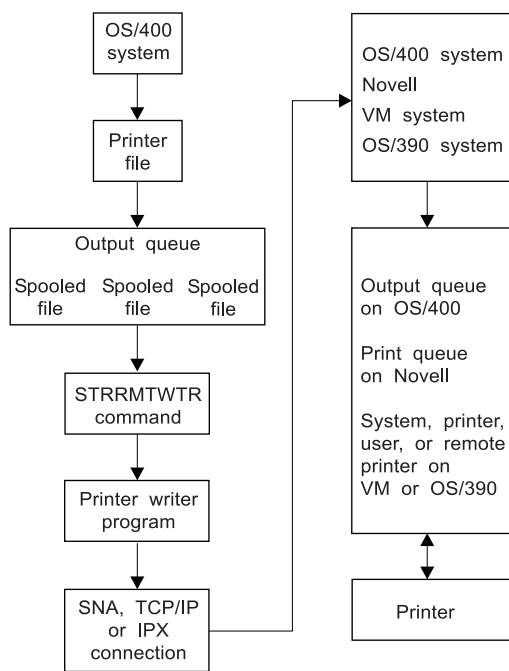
OS/400 system

Printer file

Output queue

Spooled file

Spooled file

Spooled file

STRRMTWTR command

Printer writer program

SNA, TCP/IP or IPX connection

OS/400 system
Novell
VM system
OS/390 system

Output queue on OS/400

Print queue on Novell

System, printer, user, or remote printer on VM or OS/390

Printer